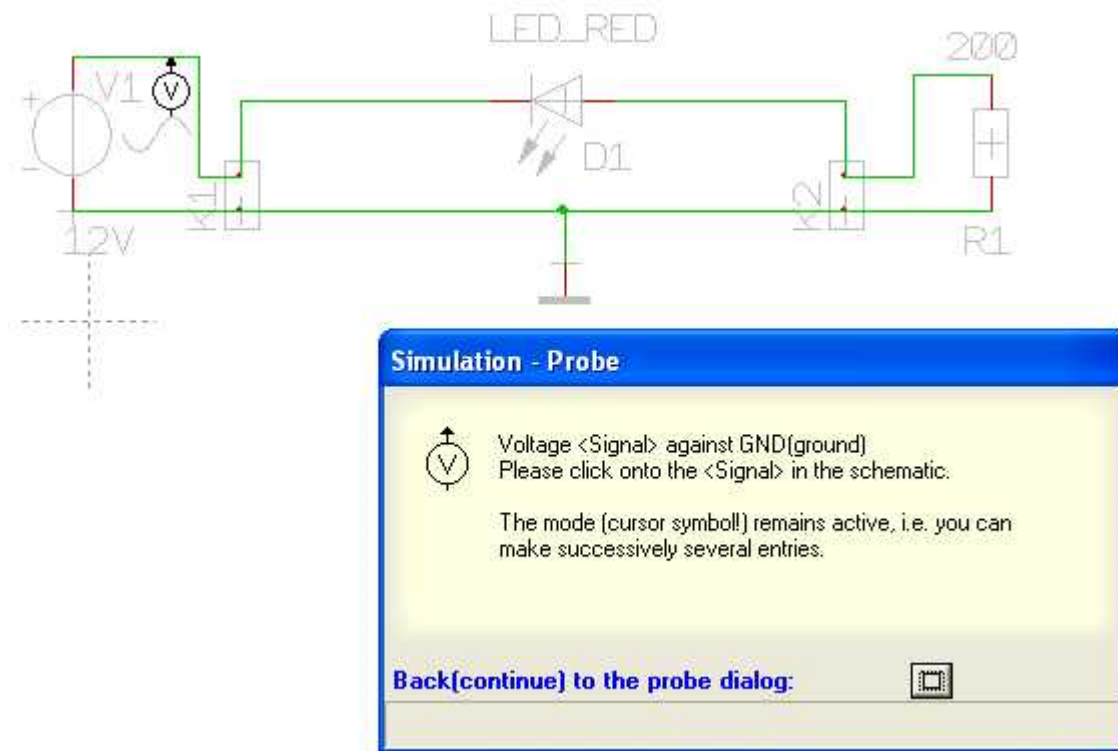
LED_RED

200

V1

V

D1

K1

K2

12V

R1

Simulation - Probe

Voltage <Signal> against GND(ground)
Please click onto the <Signal> in the schematic.

The mode (cursor symbol!) remains active, i.e. you can make successively several entries.

Back(continue) to the probe dialog: